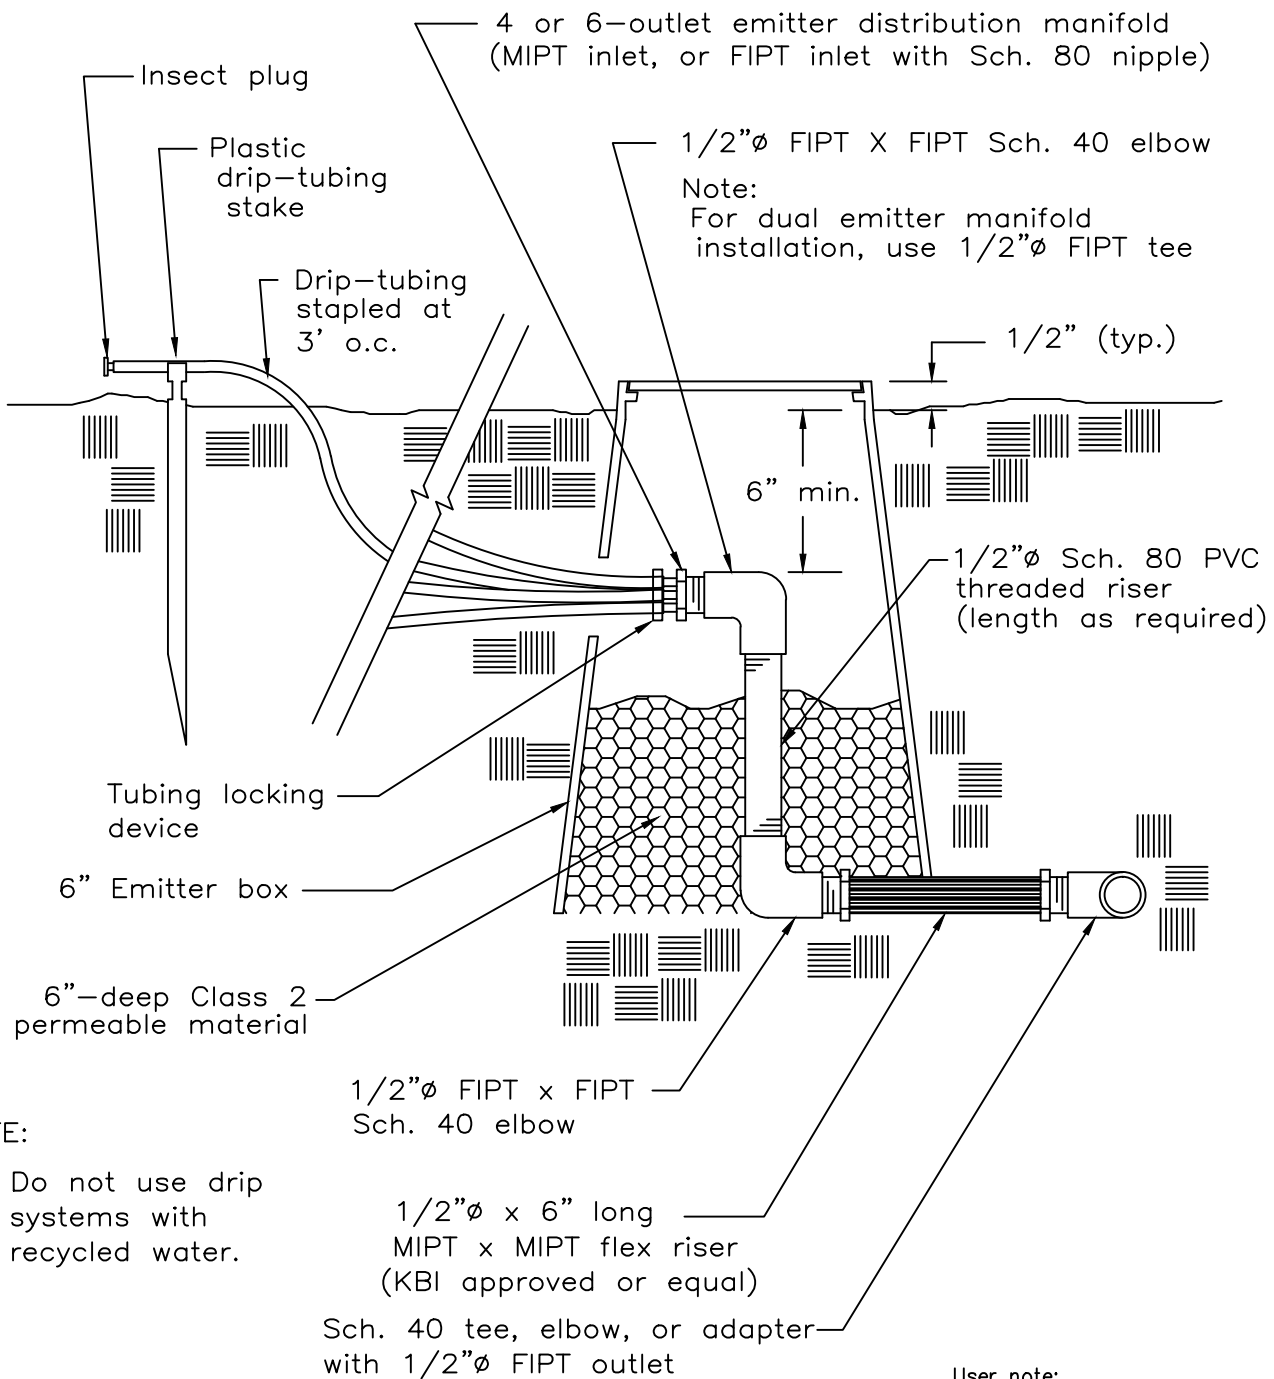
4 or 6–outlet emitter distribution manifold (MIPT inlet, or FIPT inlet with Sch. 80 nipple)

Insect plug

Plastic drip–tubing stake

1/2"ø FIPT X FIPT Sch. 40 elbow

Note:
For dual emitter manifold installation, use 1/2"ø FIPT tee

Drip–tubing stapled at 3' o.c.

1/2" (typ.)

6" min.

1/2"ø Sch. 80 PVC threaded riser (length as required)

Tubing locking device

6" Emitter box

6"–deep Class 2 permeable material

1/2"ø FIPT x FIPT Sch. 40 elbow

E:

Do not use drip systems with recycled water.

1/2"ø x 6" long MIPT x MIPT flex riser (KBI approved or equal)

Sch. 40 tee, elbow, or adapter with 1/2"ø FIPT outlet

User note: